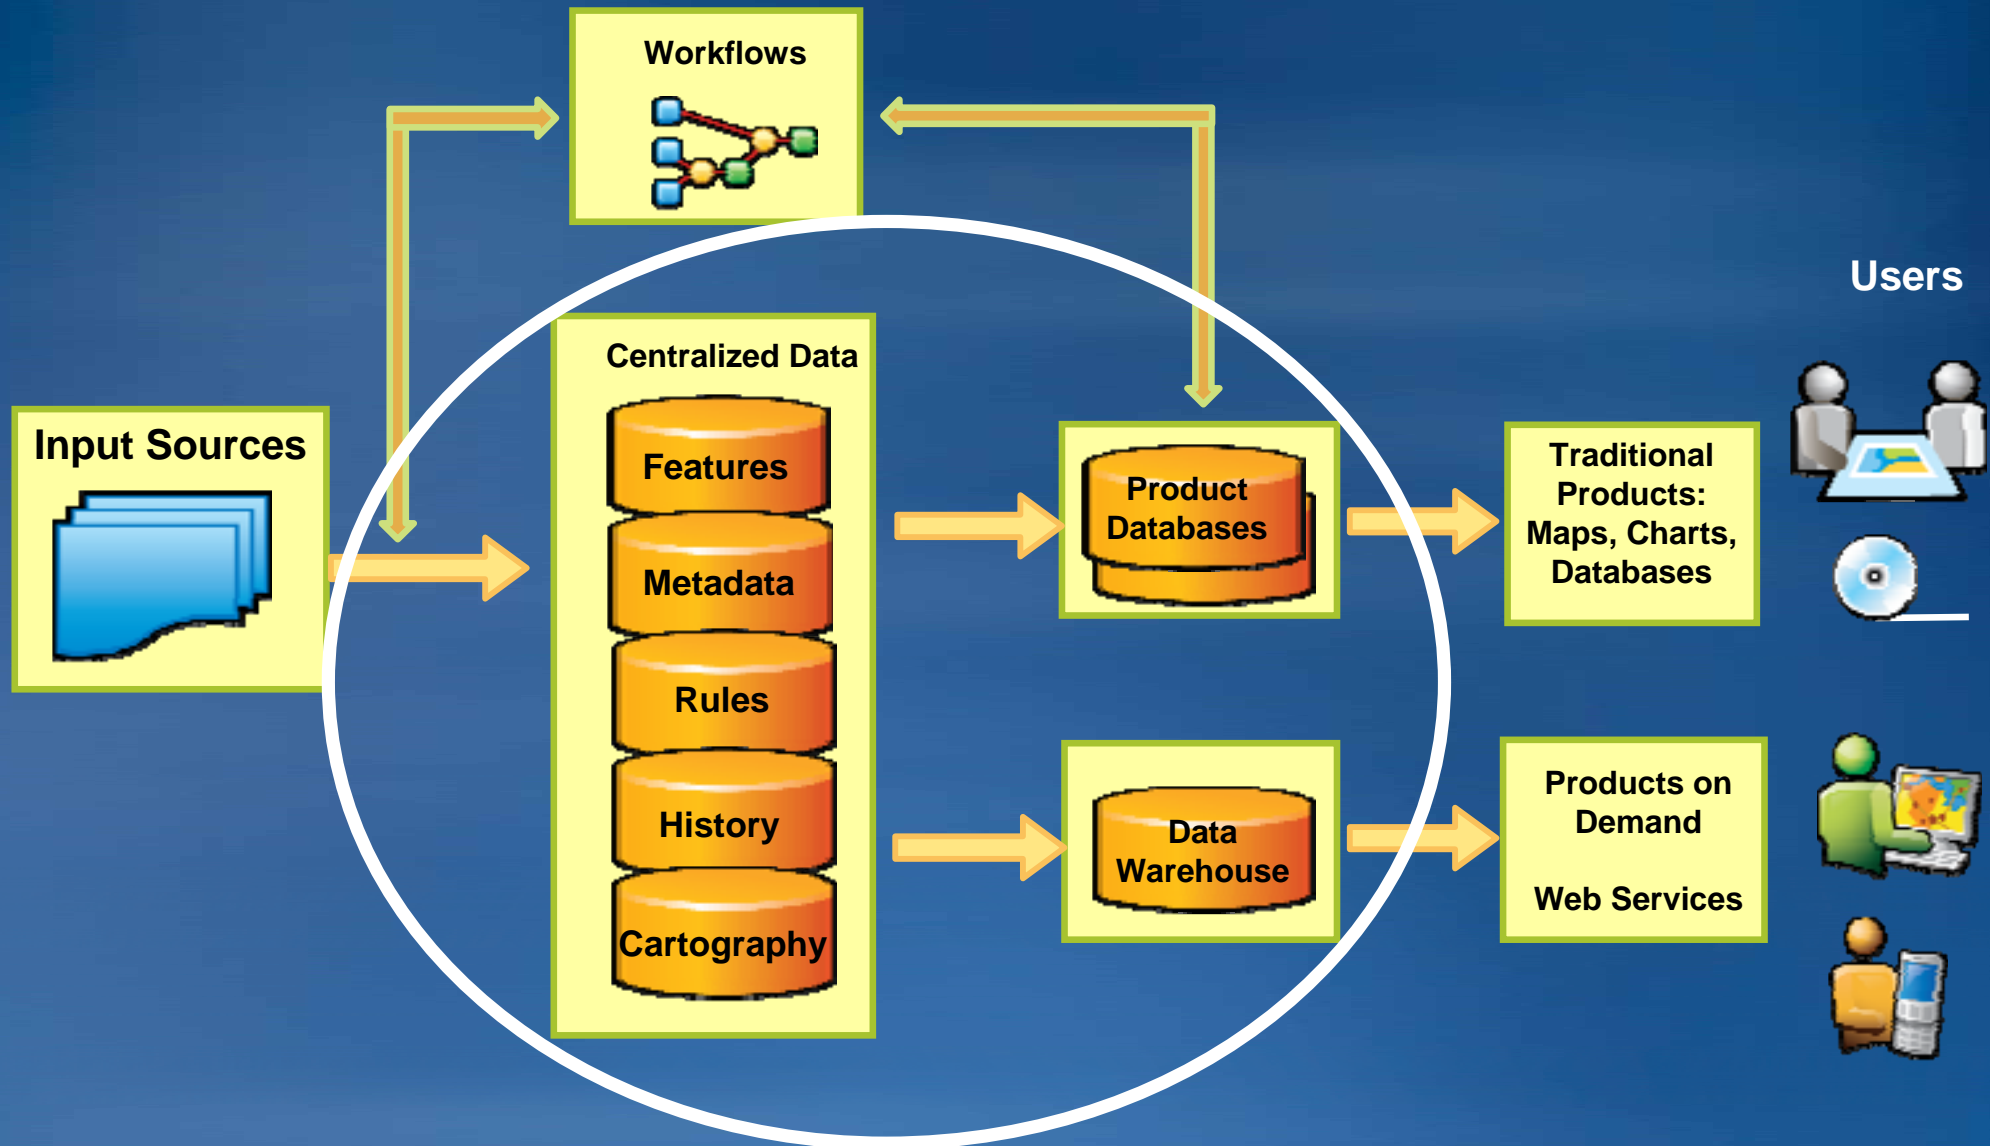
Workflows

Users

Input Sources

Centralized Data

Features

Metadata

Rules

History

Cartography

Product Databases

Traditional Products: Maps, Charts, Databases

Data Warehouse

Products on Demand

Web Services